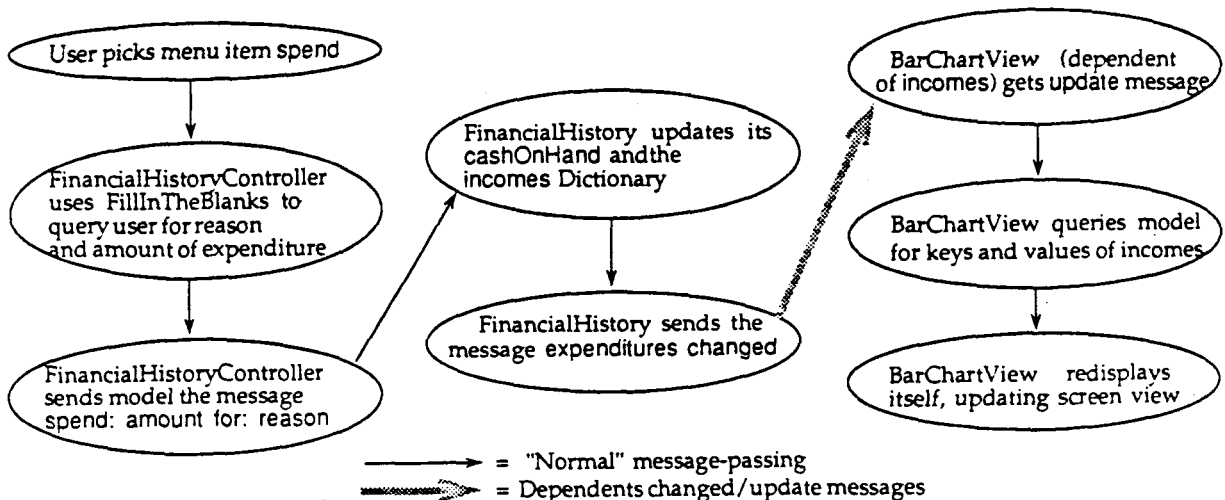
User picks menu item spend

FinancialHistoryController uses FillInTheBlanks to query user for reason and amount of expenditure

FinancialHistoryController sends model the message spend: amount for: reason

FinancialHistory updates its cashOnHand and the incomes Dictionary

FinancialHistory sends the message expenditures changed

BarChartView (dependent of incomes) gets update message

BarChartView queries model for keys and values of incomes

BarChartView redisplays itself, updating screen view

= "Normal" message-passing
= Dependents changed/update messages